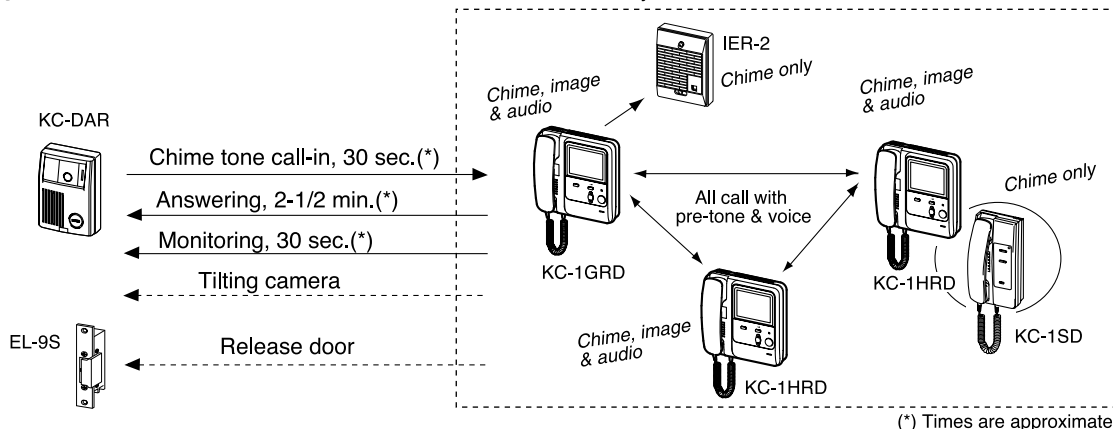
KC-DAR

Chime tone call-in, 30 sec.(*)

Answering, 2-1/2 min.(*)

Monitoring, 30 sec.(*)

Tilting camera

EL-9S

Release door

IER-2

Chime only

Chime, image & audio

KC-1GRD

All call with pre-tone & voice

Chime, image & audio

KC-1HRD

Chime only

KC-1SD

Chime, image & audio

KC-1HRD

(*) Times are approximate